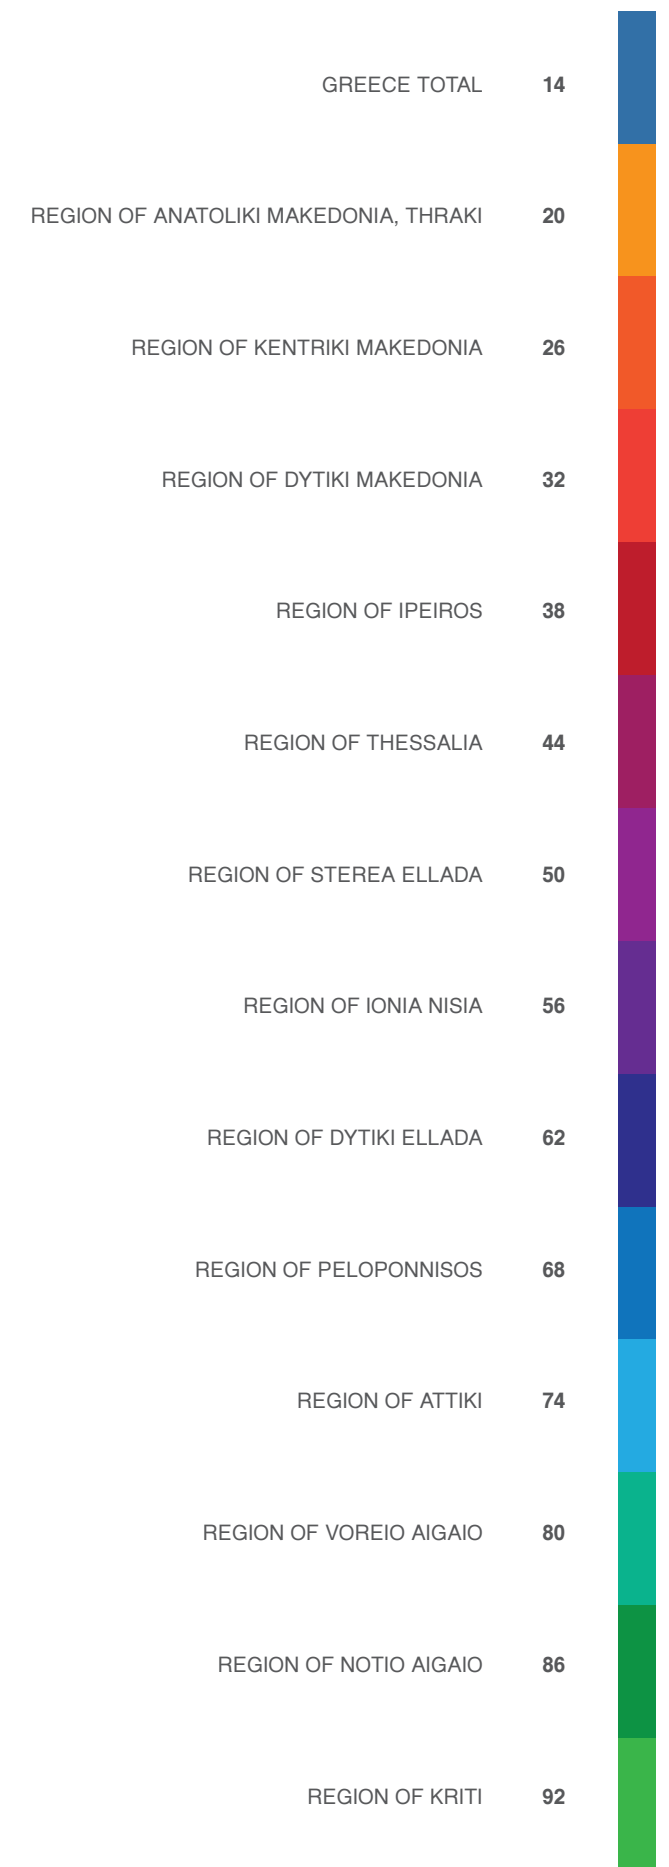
GREECE TOTAL 14

REGION OF ANATOLIKI MAKEDONIA, THRAKI 20

REGION OF KENTRIKI MAKEDONIA 26

REGION OF DYTIKI MAKEDONIA 32

REGION OF IPEIROS 38

REGION OF THESSALIA 44

REGION OF STEREA ELLADA 50

REGION OF IONIA NISIA 56

REGION OF DYTIKI ELLADA 62

REGION OF PELOPONNISOS 68

REGION OF ATTIKI 74

REGION OF VOREIO AIGAIO 80

REGION OF NOTIO AIGAIO 86

REGION OF KRITI 92